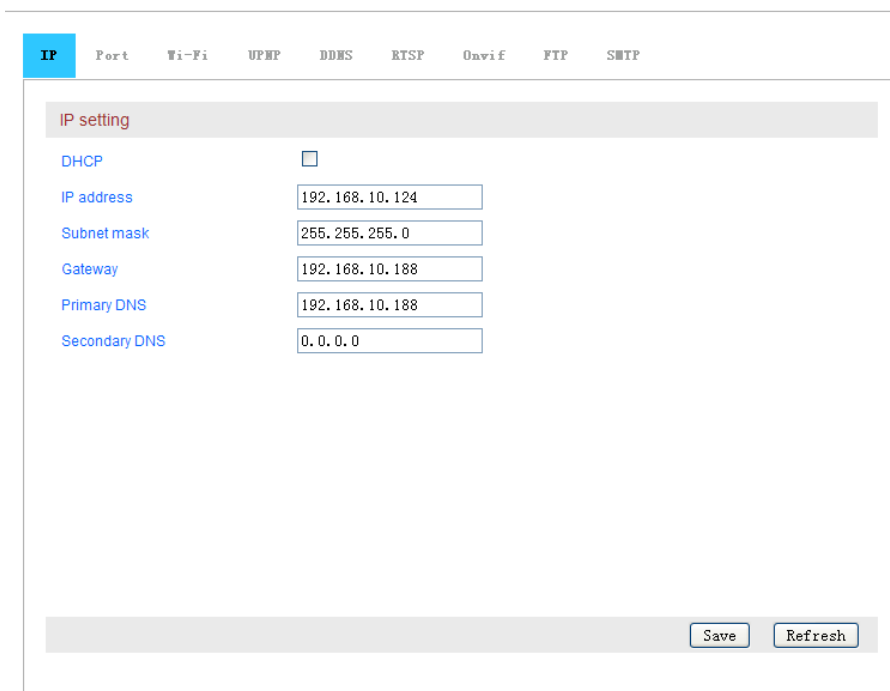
IP Port Wi-Fi UPNP DDNS RTSP Onvif FTP SMTP

IP setting

DHCP

IP address 192.168.10.124

Subnet mask 255.255.255.0

Gateway 192.168.10.188

Primary DNS 192.168.10.188

Secondary DNS 0.0.0.0

Save Refresh